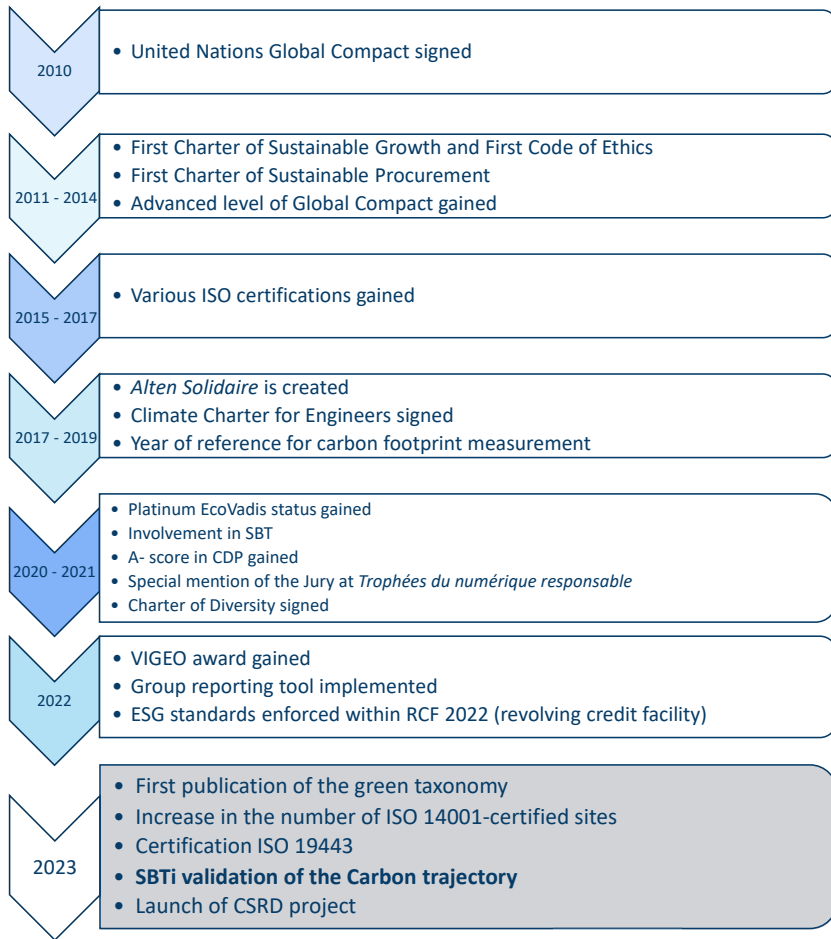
2010

• United Nations Global Compact signed

2011 - 2014

• First Charter of Sustainable Growth and First Code of Ethics
• First Charter of Sustainable Procurement
• Advanced level of Global Compact gained

2015 - 2017

• Various ISO certifications gained

2017 - 2019

• *Alten Solidaire* is created
• Climate Charter for Engineers signed
• Year of reference for carbon footprint measurement

2020 - 2021

• Platinum EcoVadis status gained
• Involvement in SBT
• A- score in CDP gained
• Special mention of the Jury at *Trophées du numérique responsable*
• Charter of Diversity signed

2022

• VIGEO award gained
• Group reporting tool implemented
• ESG standards enforced within RCF 2022 (revolving credit facility)

2023

• First publication of the green taxonomy
• Increase in the number of ISO 14001-certified sites
• Certification ISO 19443
• **SBTi validation of the Carbon trajectory**
• Launch of CSRD project